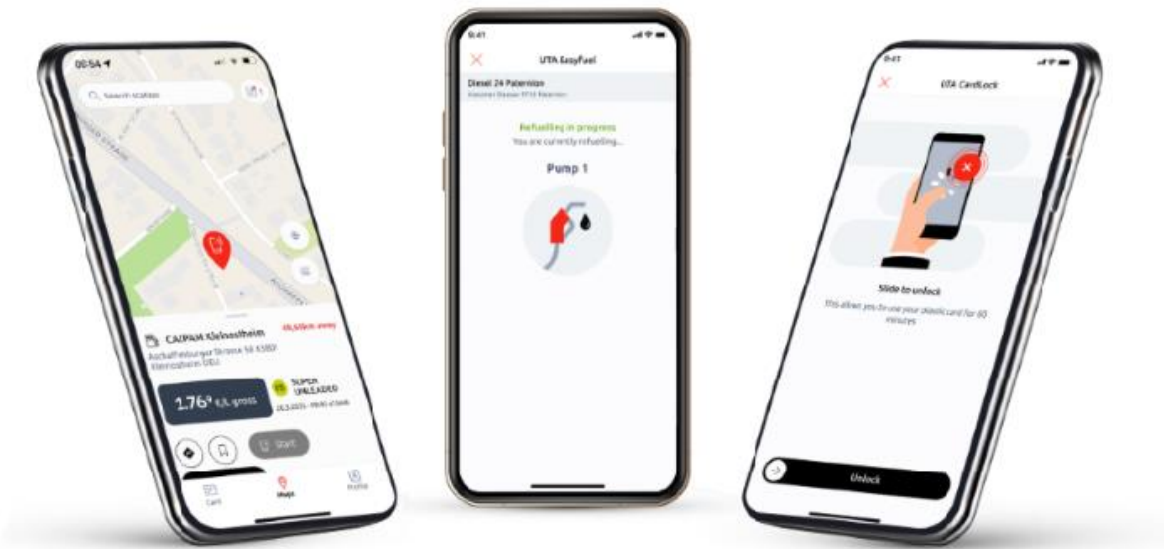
09:54

Search station

CAJPAM Kleinostheim

46,68km away

Aschaffenburger Strasse 58 63801 Kleinostheim DEU

$1.76^9$ €/L gross

E5 SUPER UNLEADED

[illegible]

Start

Card

Maps

Profile

9:41

UTA EasyFuel

Diesel 24 Paternion

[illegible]

Refuelling in progress

You are currently refuelling...

Pump 1

9:41

UTA CardLock

Slide to unlock

This allows you to use your plastic card for 60 minutes

Unlock